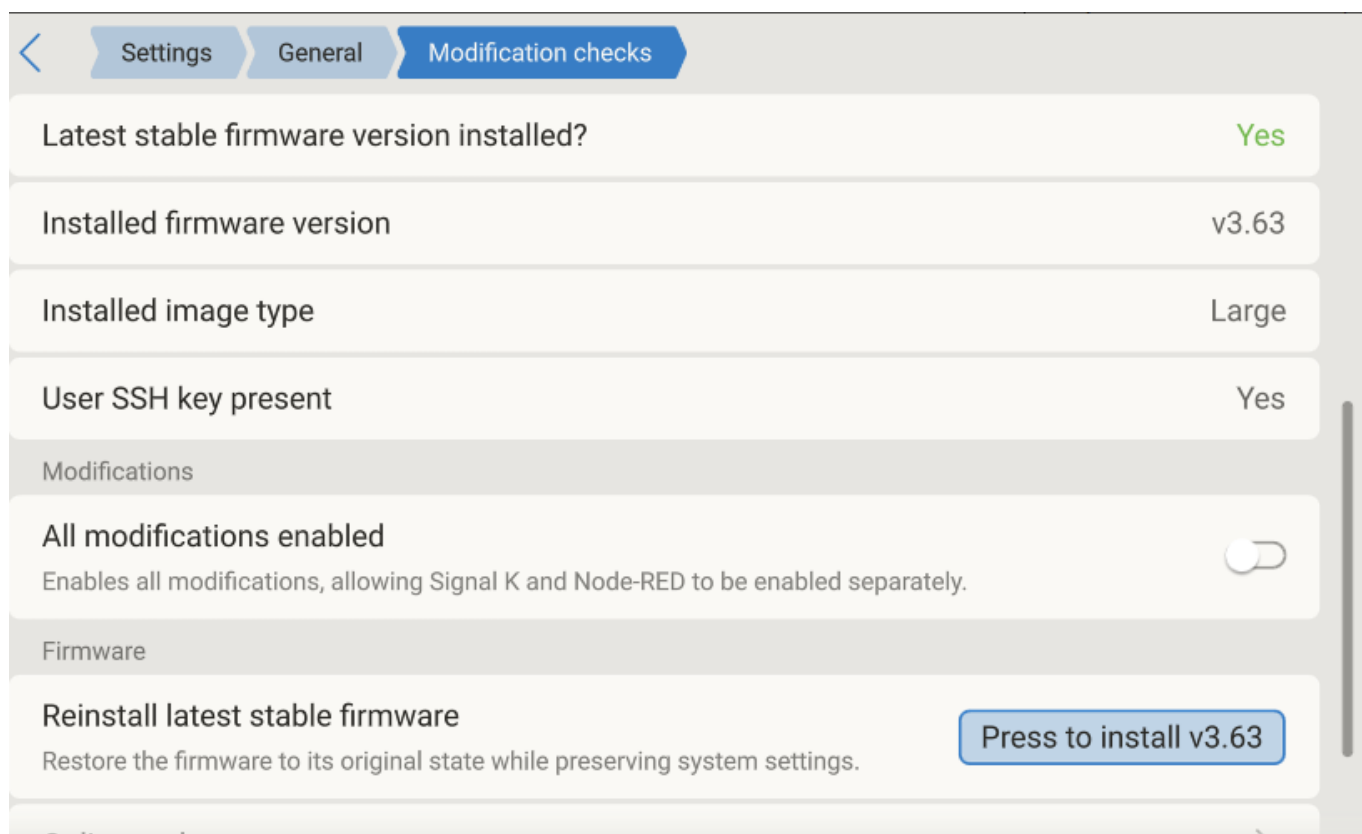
Settings General Modification checks

Latest stable firmware version installed? Yes

Installed firmware version v3.63

Installed image type Large

User SSH key present Yes

Modifications

All modifications enabled

Enables all modifications, allowing Signal K and Node-RED to be enabled separately.

Firmware

Reinstall latest stable firmware

Restore the firmware to its original state while preserving system settings.

Press to install v3.63

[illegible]